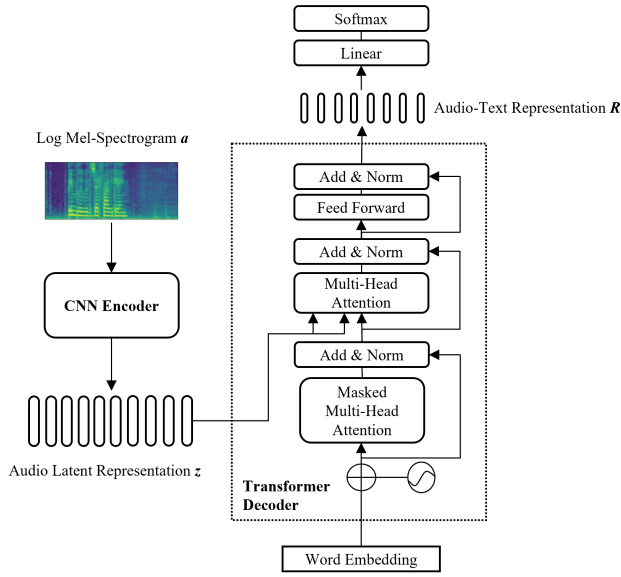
Softmax

Linear

Audio-Text Representation $\boldsymbol{R}$

Log Mel-Spectrogram $\boldsymbol{a}$

Add & Norm

Feed Forward

Add & Norm

Multi-Head Attention

CNN Encoder

Add & Norm

Masked Multi-Head Attention

Audio Latent Representation $\boldsymbol{z}$

Transformer Decoder

Word Embedding